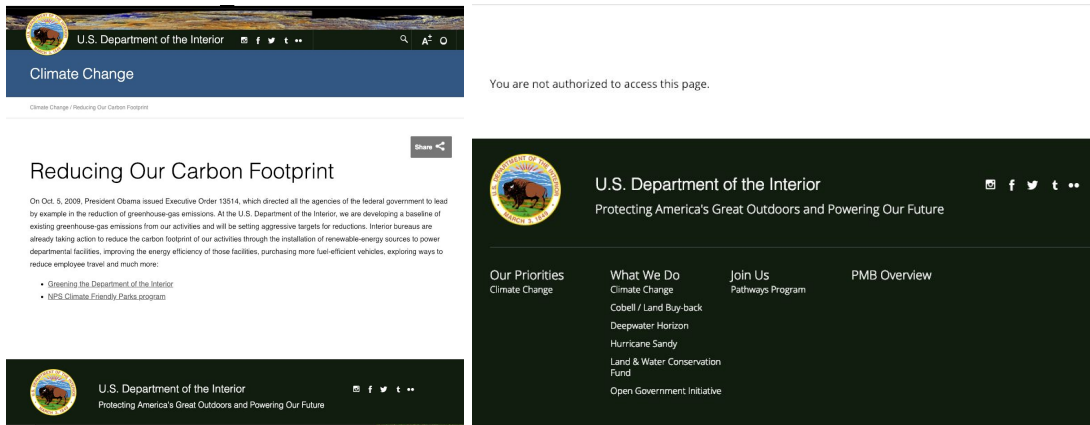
U.S. Department of the Interior

Climate Change

Climate Change / Reducing Our Carbon Footprint

Share

Reducing Our Carbon Footprint

On Oct. 5, 2009, President Obama issued Executive Order 13514, which directed all the agencies of the federal government to lead by example in the reduction of greenhouse-gas emissions. At the U.S. Department of the Interior, we are developing a baseline of existing greenhouse-gas emissions from our activities and will be setting aggressive targets for reductions. Interior bureaus are already taking action to reduce the carbon footprint of our activities through the installation of renewable-energy sources to power departmental facilities, improving the energy efficiency of those facilities, purchasing more fuel-efficient vehicles, exploring ways to reduce employee travel and much more:

- Greening the Department of the Interior
- NPS Climate Friendly Parks program

U.S. Department of the Interior
Protecting America's Great Outdoors and Powering Our Future

You are not authorized to access this page.

DEPARTMENT OF THE INTERIOR
MARCH 3, 1849

U.S. Department of the Interior
Protecting America's Great Outdoors and Powering Our Future

Our Priorities
Climate Change

What We Do
Climate Change
Cobell / Land Buy-back
Deepwater Horizon
Hurricane Sandy
Land & Water Conservation Fund
Open Government Initiative

Join Us
Pathways Program

PMB Overview